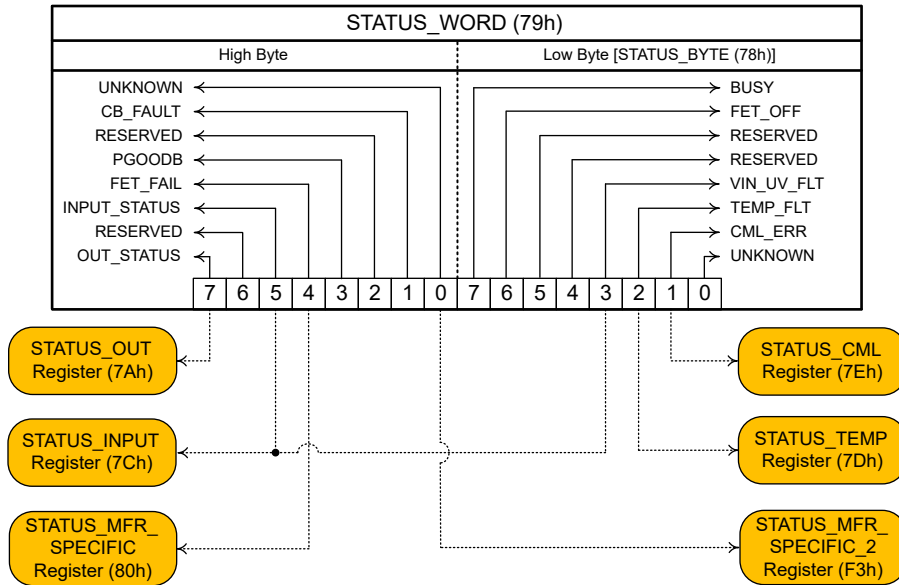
STATUS_WORD (79h)

High Byte

Low Byte [STATUS_BYTE (78h)]

UNKNOWN
CB_FAULT
RESERVED
PGOODB
FET_FAIL
INPUT_STATUS
RESERVED
OUT_STATUS

BUSY
FET_OFF
RESERVED
RESERVED
VIN_UV_FLT
TEMP_FLT
CML_ERR
UNKNOWN

| 7 | 6 | 5 | 4 | 3 | 2 | 1 | 0 | 7 | 6 | 5 | 4 | 3 | 2 | 1 | 0 |
|---|---|---|---|---|---|---|---|---|---|---|---|---|---|---|---|

STATUS_OUT Register (7Ah)

STATUS_INPUT Register (7Ch)

STATUS_MFR_ SPECIFIC Register (80h)

STATUS_CML Register (7Eh)

STATUS_TEMP Register (7Dh)

STATUS_MFR_ SPECIFIC_2 Register (F3h)